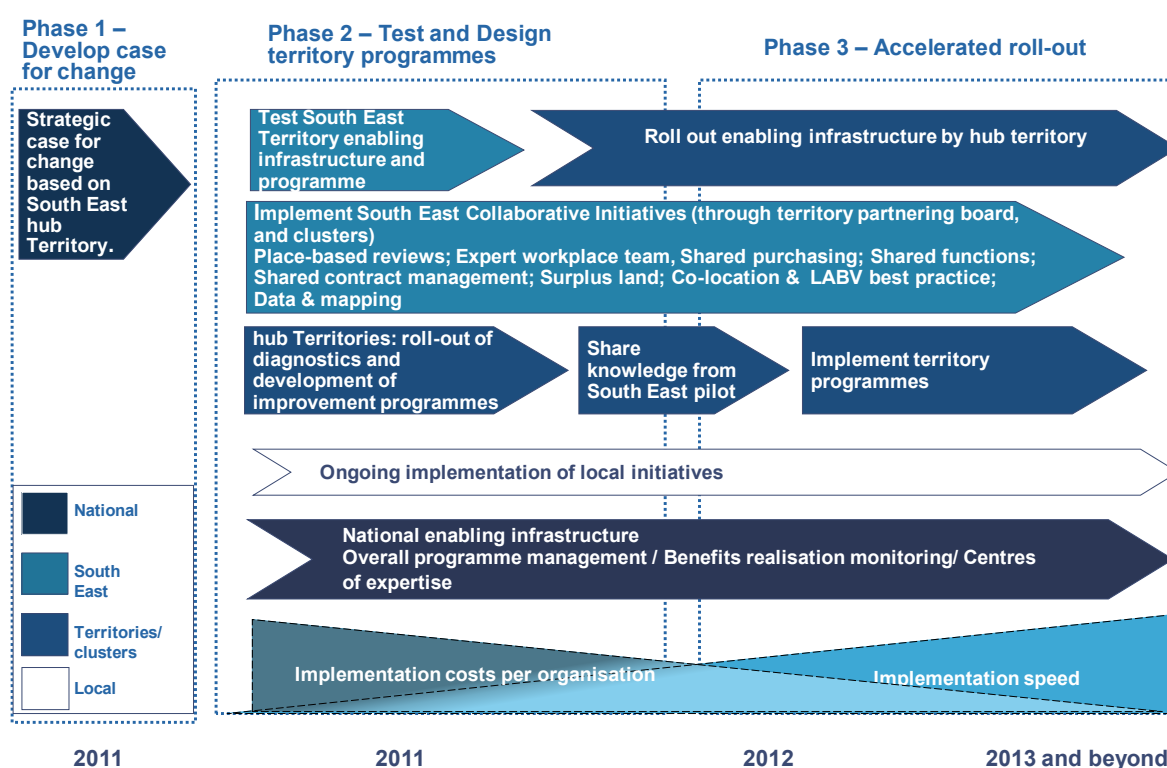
Phase 1 – Develop case for change

Phase 2 – Test and Design territory programmes

Phase 3 – Accelerated roll-out

Strategic case for change based on South East hub Territory.

Test South East Territory enabling infrastructure and programme

Roll out enabling infrastructure by hub territory

Implement South East Collaborative Initiatives (through territory partnering board, and clusters)
Place-based reviews; Expert workplace team, Shared purchasing; Shared functions; Shared contract management; Surplus land; Co-location & LABV best practice; Data & mapping

hub Territories: roll-out of diagnostics and development of improvement programmes

Share knowledge from South East pilot

Implement territory programmes

Ongoing implementation of local initiatives

National enabling infrastructure
Overall programme management / Benefits realisation monitoring/ Centres of expertise

National

South East

Territories/ clusters

Local

Implementation costs per organisation

Implementation speed

2011

2011

2012

2013 and beyond